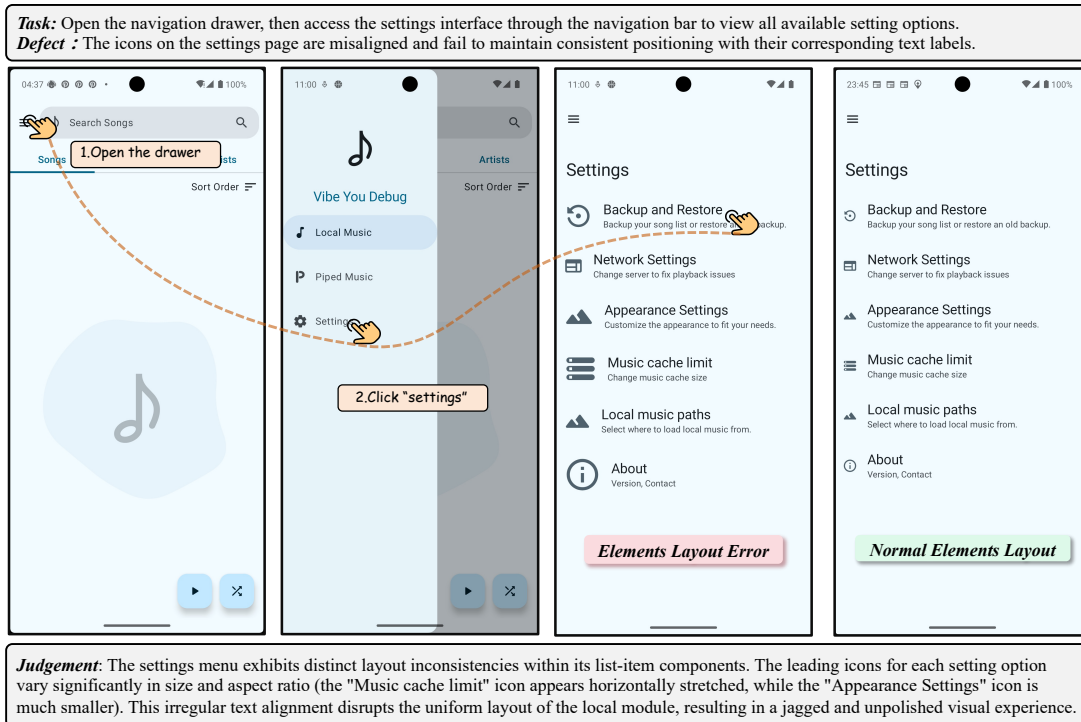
**Task:** Open the navigation drawer, then access the settings interface through the navigation bar to view all available setting options.
**Defect：** The icons on the settings page are misaligned and fail to maintain consistent positioning with their corresponding text labels.

04:37 100%

Search Songs

Songs

1.Open the drawer

ists

Sort Order

11:00

Vibe You Debug

Local Music

Piped Music

Settings

Artists

Sort Order

2.Click "settings"

11:00

Settings

Backup and Restore
Backup your song list or restore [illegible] backup.

Network Settings
Change server to fix playback issues

Appearance Settings
Customize the appearance to fit your needs.

Music cache limit
Change music cache size

Local music paths
Select where to load local music from.

About
Version, Contact

Elements Layout Error

23:45 100%

Settings

Backup and Restore
Backup your song list or restore an old backup.

Network Settings
Change server to fix playback issues

Appearance Settings
Customize the appearance to fit your needs.

Music cache limit
Change music cache size

Local music paths
Select where to load local music from.

About
Version, Contact

Normal Elements Layout

**Judgement**: The settings menu exhibits distinct layout inconsistencies within its list-item components. The leading icons for each setting option vary significantly in size and aspect ratio (the "Music cache limit" icon appears horizontally stretched, while the "Appearance Settings" icon is much smaller). This irregular text alignment disrupts the uniform layout of the local module, resulting in a jagged and unpolished visual experience.